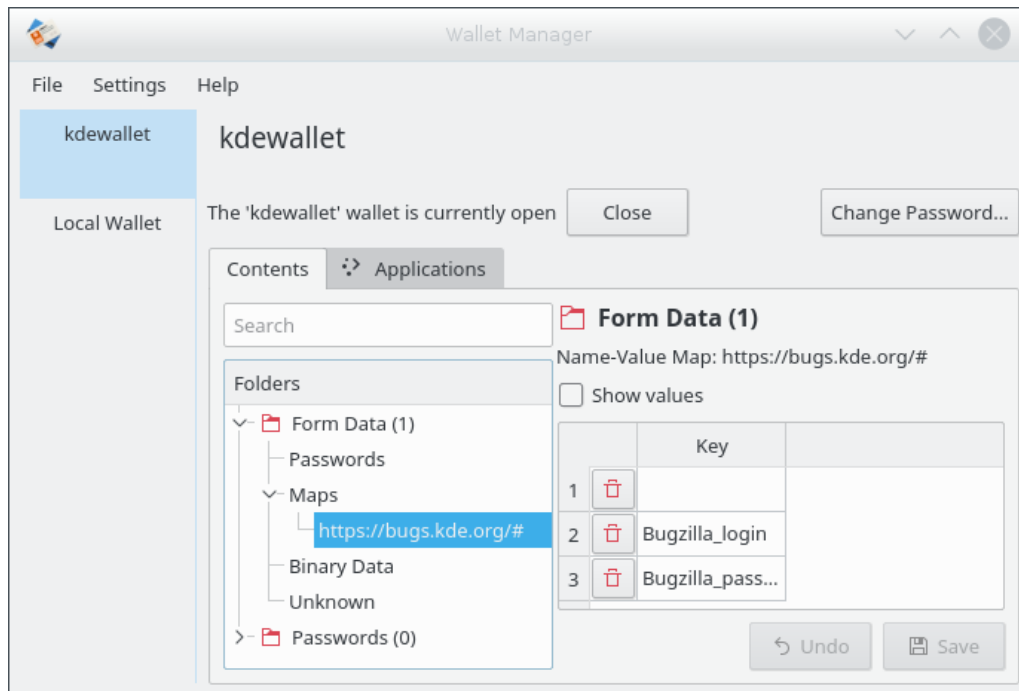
Wallet Manager

File Settings Help

kdewallet

Local Wallet

kdewallet

The 'kdewallet' wallet is currently open Close Change Password...

Contents Applications

Search

Folders

Form Data (1)
Passwords
Maps
https://bugs.kde.org/#
Binary Data
Unknown
Passwords (0)

Form Data (1)

Name-Value Map: https://bugs.kde.org/#

Show values

| | | Key |
|---|---|---|
| 1 | | |
| 2 | | Bugzilla_login |
| 3 | | Bugzilla_pass... |

Undo Save